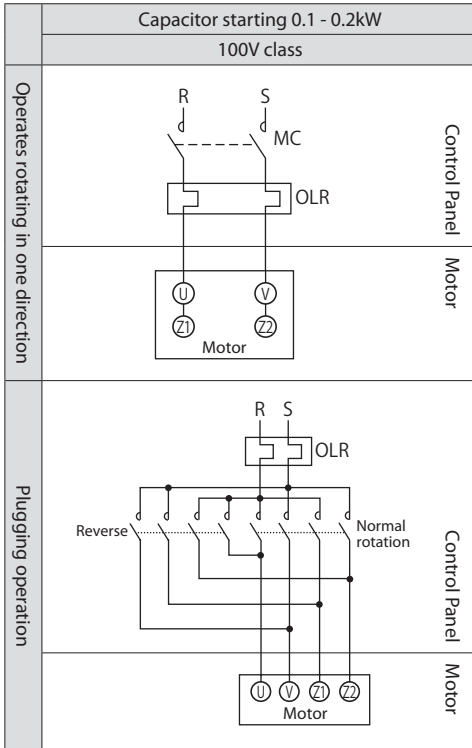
Capacitor starting 0.1 - 0.2kW

100V class

Operates rotating in one direction

R S MC

OLR

Control Panel

Motor

U V

Z1 Z2

Motor

Plugging operation

R S

OLR

Reverse

Normal rotation

Control Panel

Motor

U V Z1 Z2

Motor